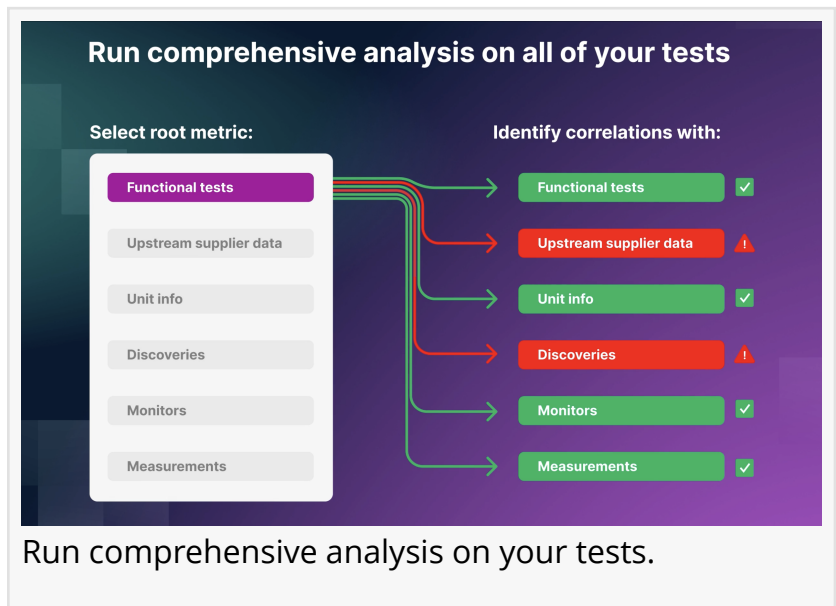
Run comprehensive analysis on all of your tests

Select root metric:

Functional tests

Upstream supplier data

Unit info

Discoveries

Monitors

Measurements

Identify correlations with:

Functional tests

Upstream supplier data

Unit info

Discoveries

Monitors

Measurements

Run comprehensive analysis on your tests.